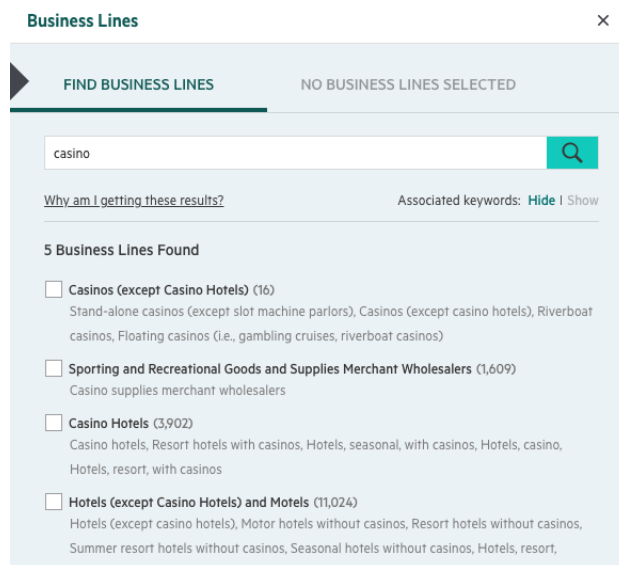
Business Lines

×

FIND BUSINESS LINES

NO BUSINESS LINES SELECTED

casino

Why am I getting these results?

Associated keywords: Hide | Show

5 Business Lines Found

Casinos (except Casino Hotels) (16)
Stand-alone casinos (except slot machine parlors), Casinos (except casino hotels), Riverboat casinos, Floating casinos (i.e., gambling cruises, riverboat casinos)

Sporting and Recreational Goods and Supplies Merchant Wholesalers (1,609)
Casino supplies merchant wholesalers

Casino Hotels (3,902)
Casino hotels, Resort hotels with casinos, Hotels, seasonal, with casinos, Hotels, casino, Hotels, resort, with casinos

Hotels (except Casino Hotels) and Motels (11,024)
Hotels (except casino hotels), Motor hotels without casinos, Resort hotels without casinos, Summer resort hotels without casinos, Seasonal hotels without casinos, Hotels, resort,